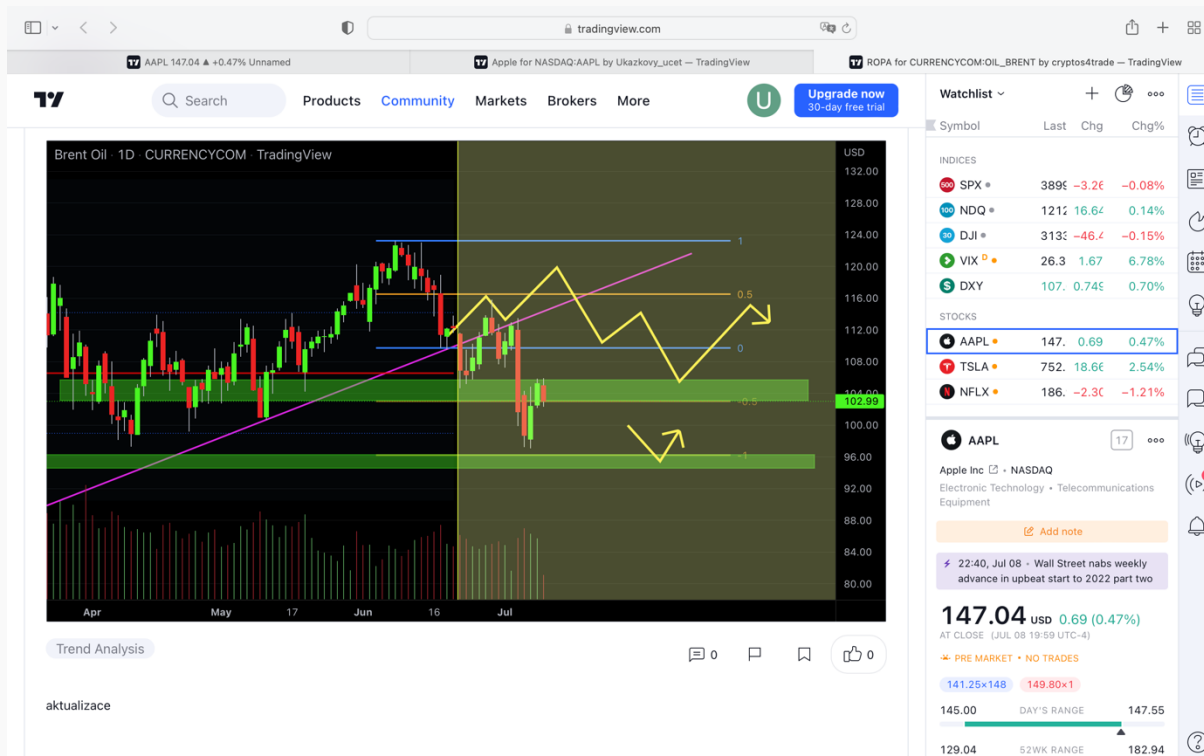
tradingview.com

AAPL 147.04 ▲ +0.47% Unnamed
Apple for NASDAQ:AAPL by Ukazkovy_ucet — TradingView
ROPA for CURRENCYCOM:OIL_BRENT by cryptos4trade — TradingView

Search
Products
Community
Markets
Brokers
More
U
Upgrade now
30-day free trial

Brent Oil · 1D · CURRENCYCOM · TradingView

USD
132.00
128.00
124.00
120.00
116.00
112.00
108.00
104.00
102.99
100.00
96.00
92.00
88.00
84.00
80.00

1
0.5
0
-0.5
-1

Apr
May
17
Jun
16
Jul

Trend Analysis

0
0

aktualizace

Watchlist
Symbol Last Chg Chg%
INDICES
SPX 3899 −3.26 −0.08%
NDQ 1212 16.64 0.14%
DJI 3133 −46.4 −0.15%
VIX D 26.3 1.67 6.78%
DXY 107. 0.749 0.70%
STOCKS
AAPL 147. 0.69 0.47%
TSLA 752. 18.66 2.54%
NFLX 186. −2.30 −1.21%

AAPL
17
Apple Inc · NASDAQ
Electronic Technology · Telecommunications Equipment
Add note
22:40, Jul 08 · Wall Street nabs weekly advance in upbeat start to 2022 part two
147.04 USD 0.69 (0.47%)
AT CLOSE (JUL 08 19:59 UTC-4)
PRE MARKET · NO TRADES
141.25×148
149.80×1
145.00 DAY'S RANGE 147.55
129.04 52WK RANGE 182.94